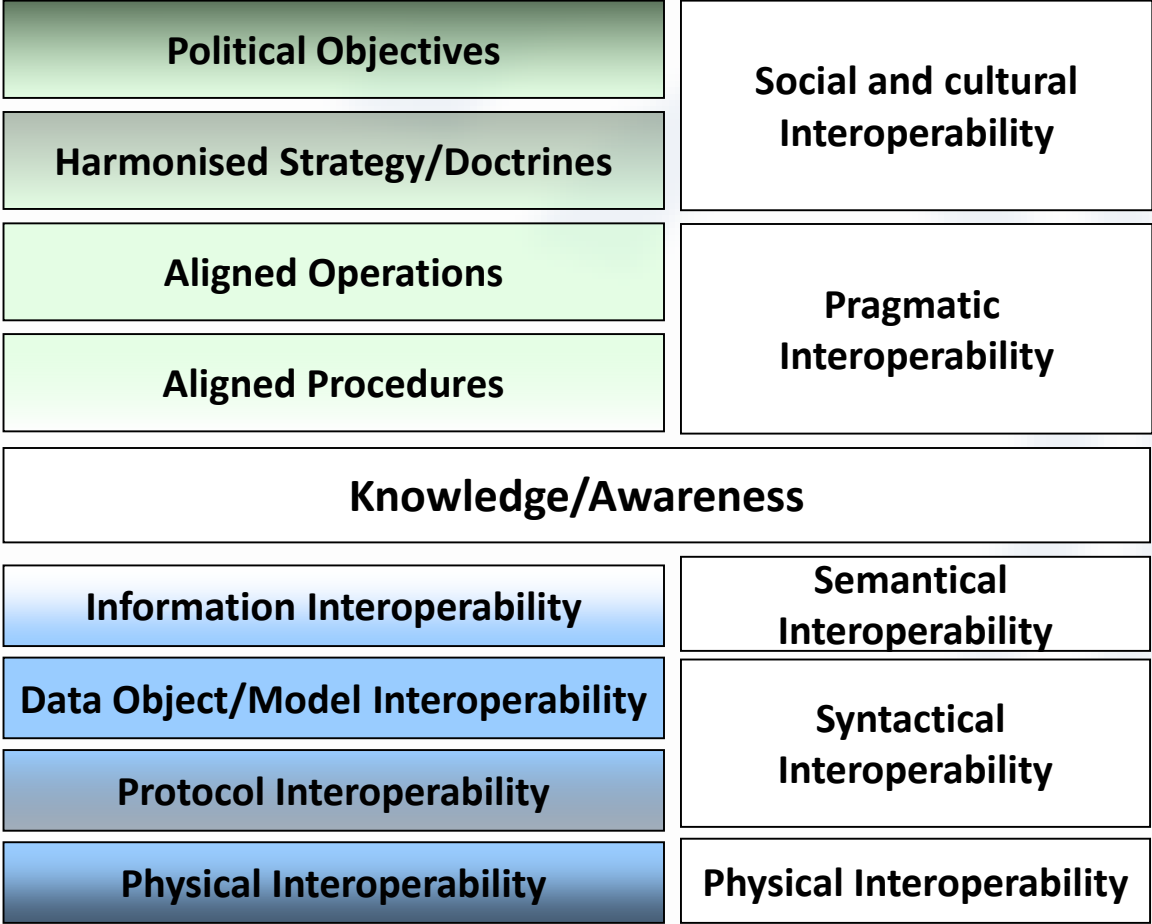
Political Objectives

Harmonised Strategy/Doctrines

Social and cultural Interoperability

Aligned Operations

Aligned Procedures

Pragmatic Interoperability

Knowledge/Awareness

Information Interoperability

Semantical Interoperability

Data Object/Model Interoperability

Protocol Interoperability

Syntactical Interoperability

Physical Interoperability

Physical Interoperability